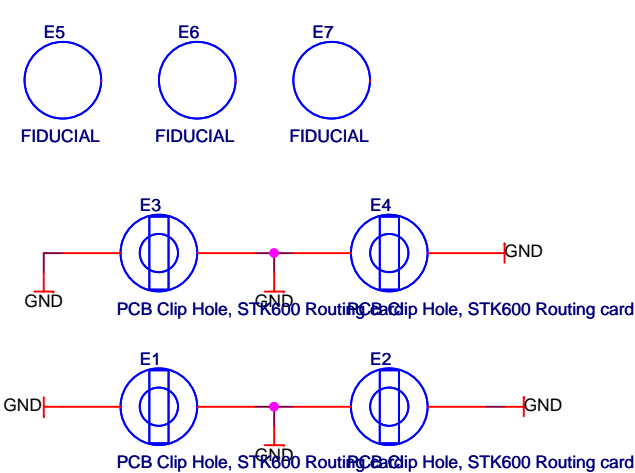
E5 E6 E7

FIDUCIAL FIDUCIAL FIDUCIAL

E3 E4

GND

GND

GND

PCB Clip Hole, STK600 Routing card

PCB Clip Hole, STK600 Routing card

E1 E2

GND

GND

GND

PCB Clip Hole, STK600 Routing card

PCB Clip Hole, STK600 Routing card